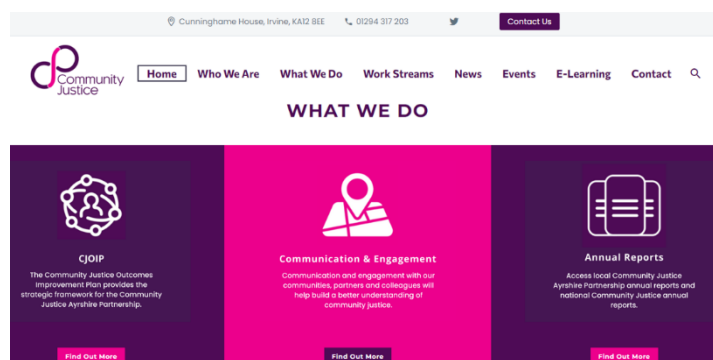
Cunninghame House, Irvine, KA12 8EE 01294 317 203 Contact Us

Community Justice

Home Who We Are What We Do Work Streams News Events E-Learning Contact

WHAT WE DO

CJOIP

The Community Justice Outcomes Improvement Plan provides the strategic framework for the Community Justice Ayrshire Partnership.

Find Out More

Communication & Engagement

Communication and engagement with our communities, partners and colleagues will help build a better understanding of community justice.

Find Out More

Annual Reports

Access local Community Justice Ayrshire Partnership annual reports and national Community Justice annual reports.

Find Out More